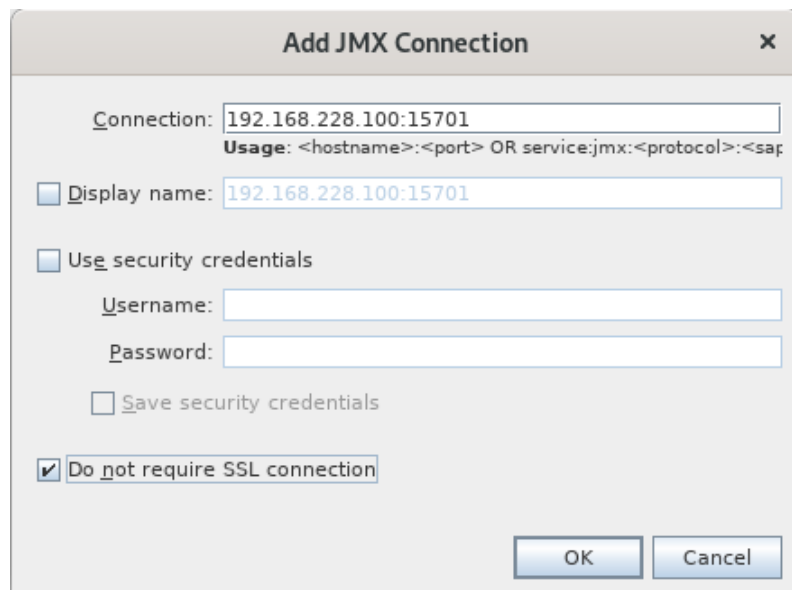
Add JMX Connection ×

Connection: 192.168.228.100:15701

Usage: <hostname>:<port> OR service:jmx:<protocol>:<sap

Display name: 192.168.228.100:15701

Use security credentials

Username:

Password:

Save security credentials

Do not require SSL connection

OK Cancel